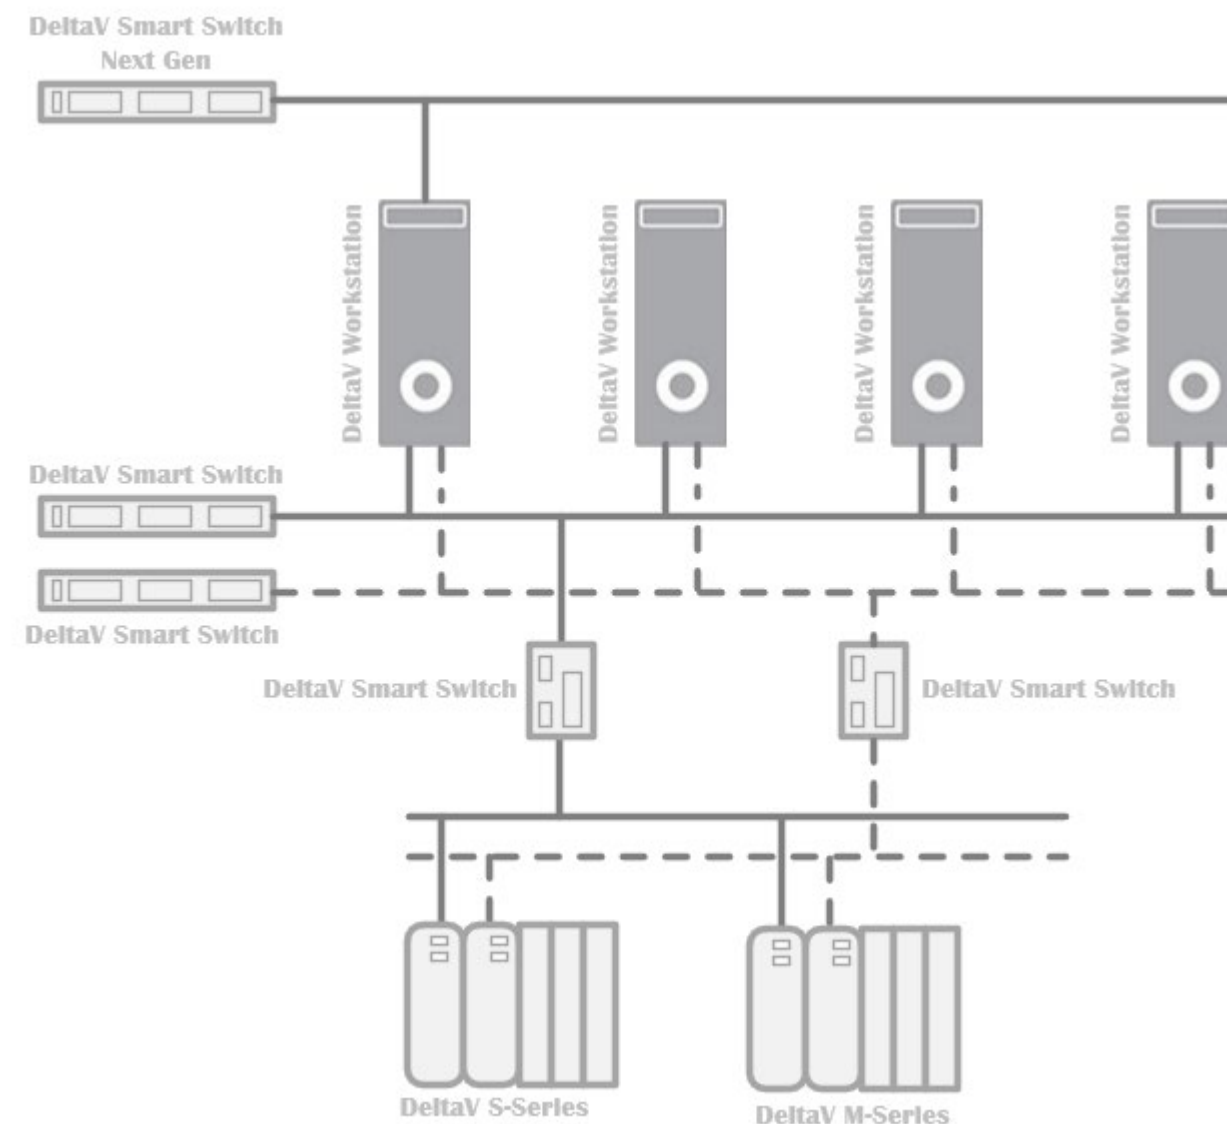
DeltaV Smart Switch
Next Gen

DeltaV Workstation

DeltaV Workstation

DeltaV Workstation

DeltaV Workstation

DeltaV Smart Switch

DeltaV Smart Switch

DeltaV Smart Switch

DeltaV Smart Switch

DeltaV S-Series

DeltaV M-Series